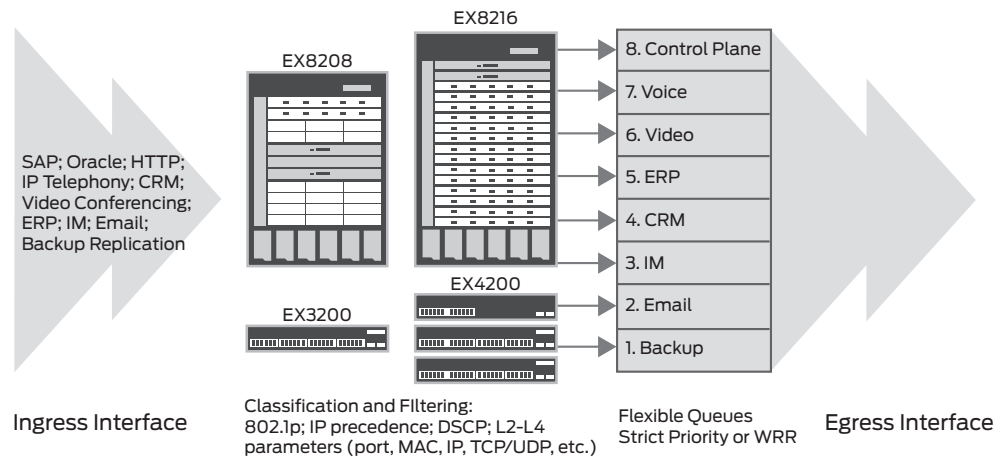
SAP; Oracle; HTTP; IP Telephony; CRM; Video Conferencing; ERP; IM; Email; Backup Replication

EX8208

EX8216

EX3200

EX4200

8. Control Plane

7. Voice

6. Video

5. ERP

4. CRM

3. IM

2. Email

1. Backup

Ingress Interface

Classification and FIltering: 802.1p; IP precedence; DSCP; L2-L4 parameters (port, MAC, IP, TCP/UDP, etc.)

Flexible Queues Strict Priority or WRR

Egress Interface